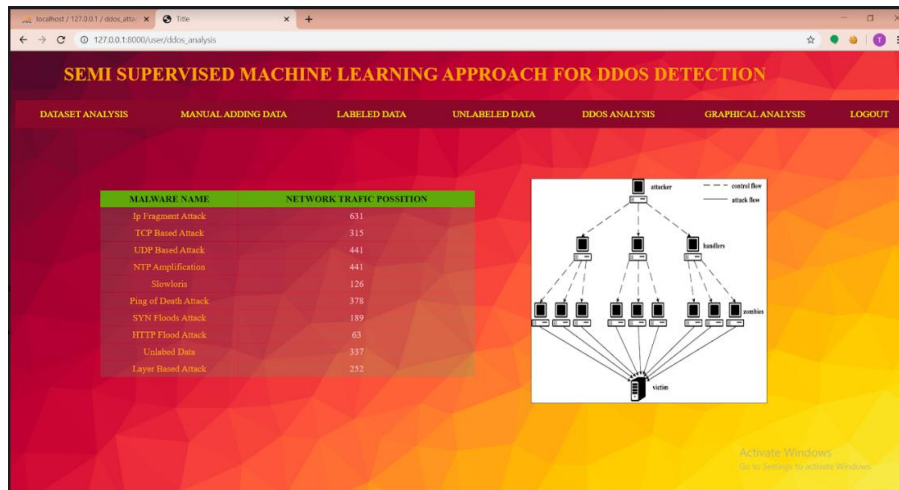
localhost / 127.0.0.1 / ddos_atta × Title × +

127.0.0.1:8000/user/ddos_analysis

SEMI SUPERVISED MACHINE LEARNING APPROACH FOR DDOS DETECTION

DATASET ANALYSIS MANUAL ADDING DATA LABELED DATA UNLABELED DATA DDOS ANALYSIS GRAPHICAL ANALYSIS LOGOUT

| MALWARE NAME | NETWORK TRAFIC POSSITION |
|---|---|
| Ip Fragment Attack | 631 |
| TCP Based Attack | 315 |
| UDP Based Attack | 441 |
| NTP Amplification | 441 |
| Slowloris | 126 |
| Ping of Death Attack | 378 |
| SYN Floods Attack | 189 |
| HTTP Flood Attack | 63 |
| Unlabed Data | 337 |
| Layer Based Attack | 252 |

attacker
control flow
attack flow
handlers
zombies
victim

Activate Windows
Go to Settings to activate Windows.